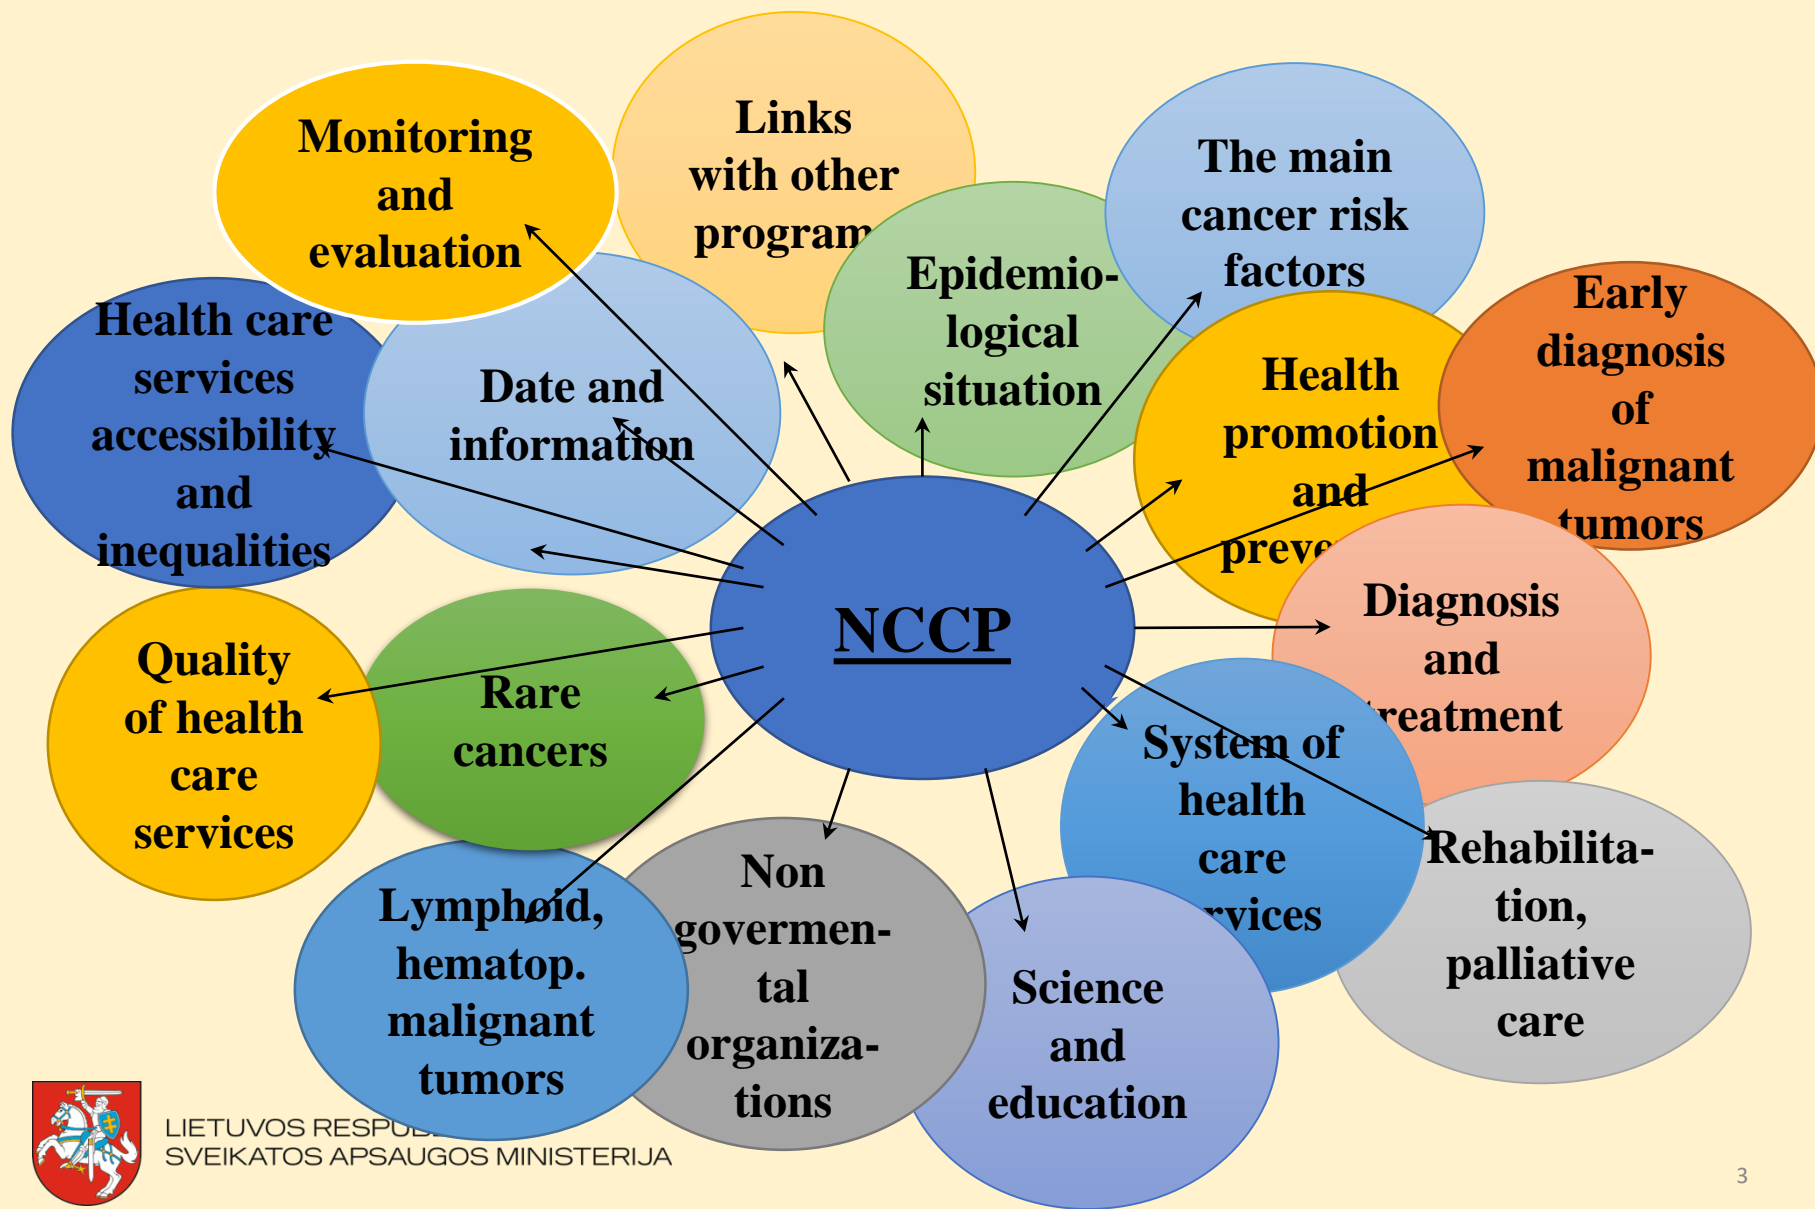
Monitoring and evaluation

Links with other program

The main cancer risk factors

Health care services accessibility and inequalities

Date and information

Epidemio-logical situation

Early diagnosis of malignant tumors

Health promotion and preve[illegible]

NCCP

Diagnosis and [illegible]reatment

Quality of health care services

Rare cancers

System of health care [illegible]rvices

Rehabilita-tion, palliative care

Lymphoid, hematop. malignant tumors

Non govermen-tal organiza-tions

Science and education

LIETUVOS RESPU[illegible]
SVEIKATOS APSAUGOS MINISTERIJA

3